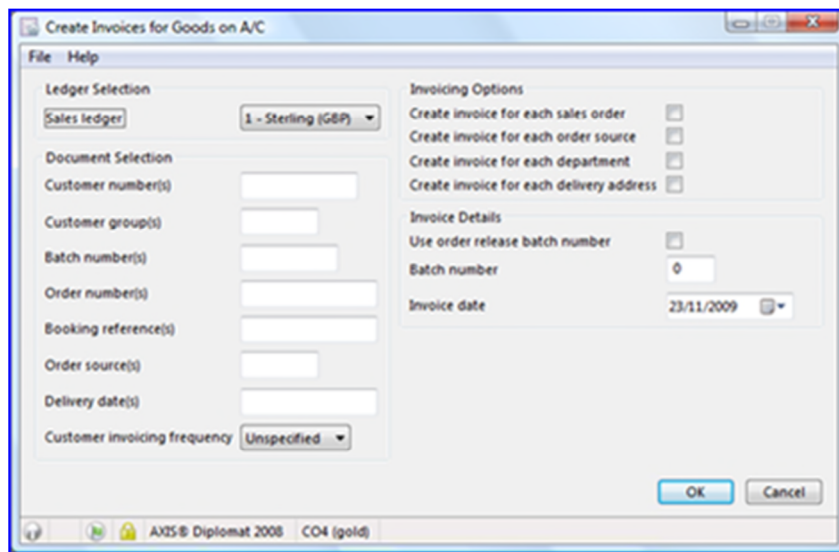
Create Invoices for Goods on A/C

File Help

Ledger Selection

Sales ledger

1 - Sterling (GBP)

Document Selection

Customer number(s)

Customer group(s)

Batch number(s)

Order number(s)

Booking reference(s)

Order source(s)

Delivery date(s)

Customer invoicing frequency

Unspecified

Invoicing Options

Create invoice for each sales order

Create invoice for each order source

Create invoice for each department

Create invoice for each delivery address

Invoice Details

Use order release batch number

Batch number

0

Invoice date

23/11/2009

OK

Cancel

AXIS® Diplomat 2008

CO4 (gold)